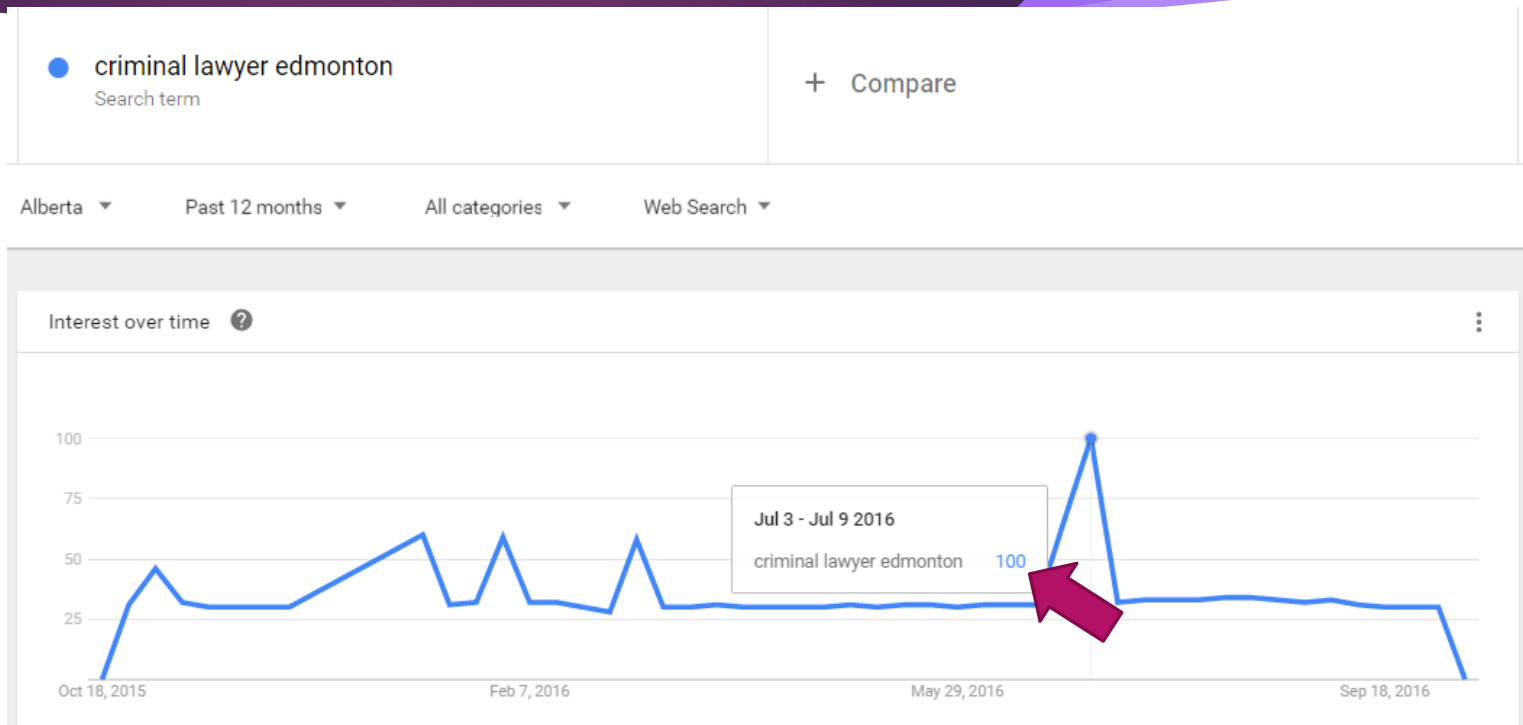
criminal lawyer edmonton
Search term

+ Compare

Alberta
Past 12 months
All categories
Web Search

Interest over time

100
75
50
25

Jul 3 - Jul 9 2016
criminal lawyer edmonton 100

Oct 18, 2015
Feb 7, 2016
May 29, 2016
Sep 18, 2016